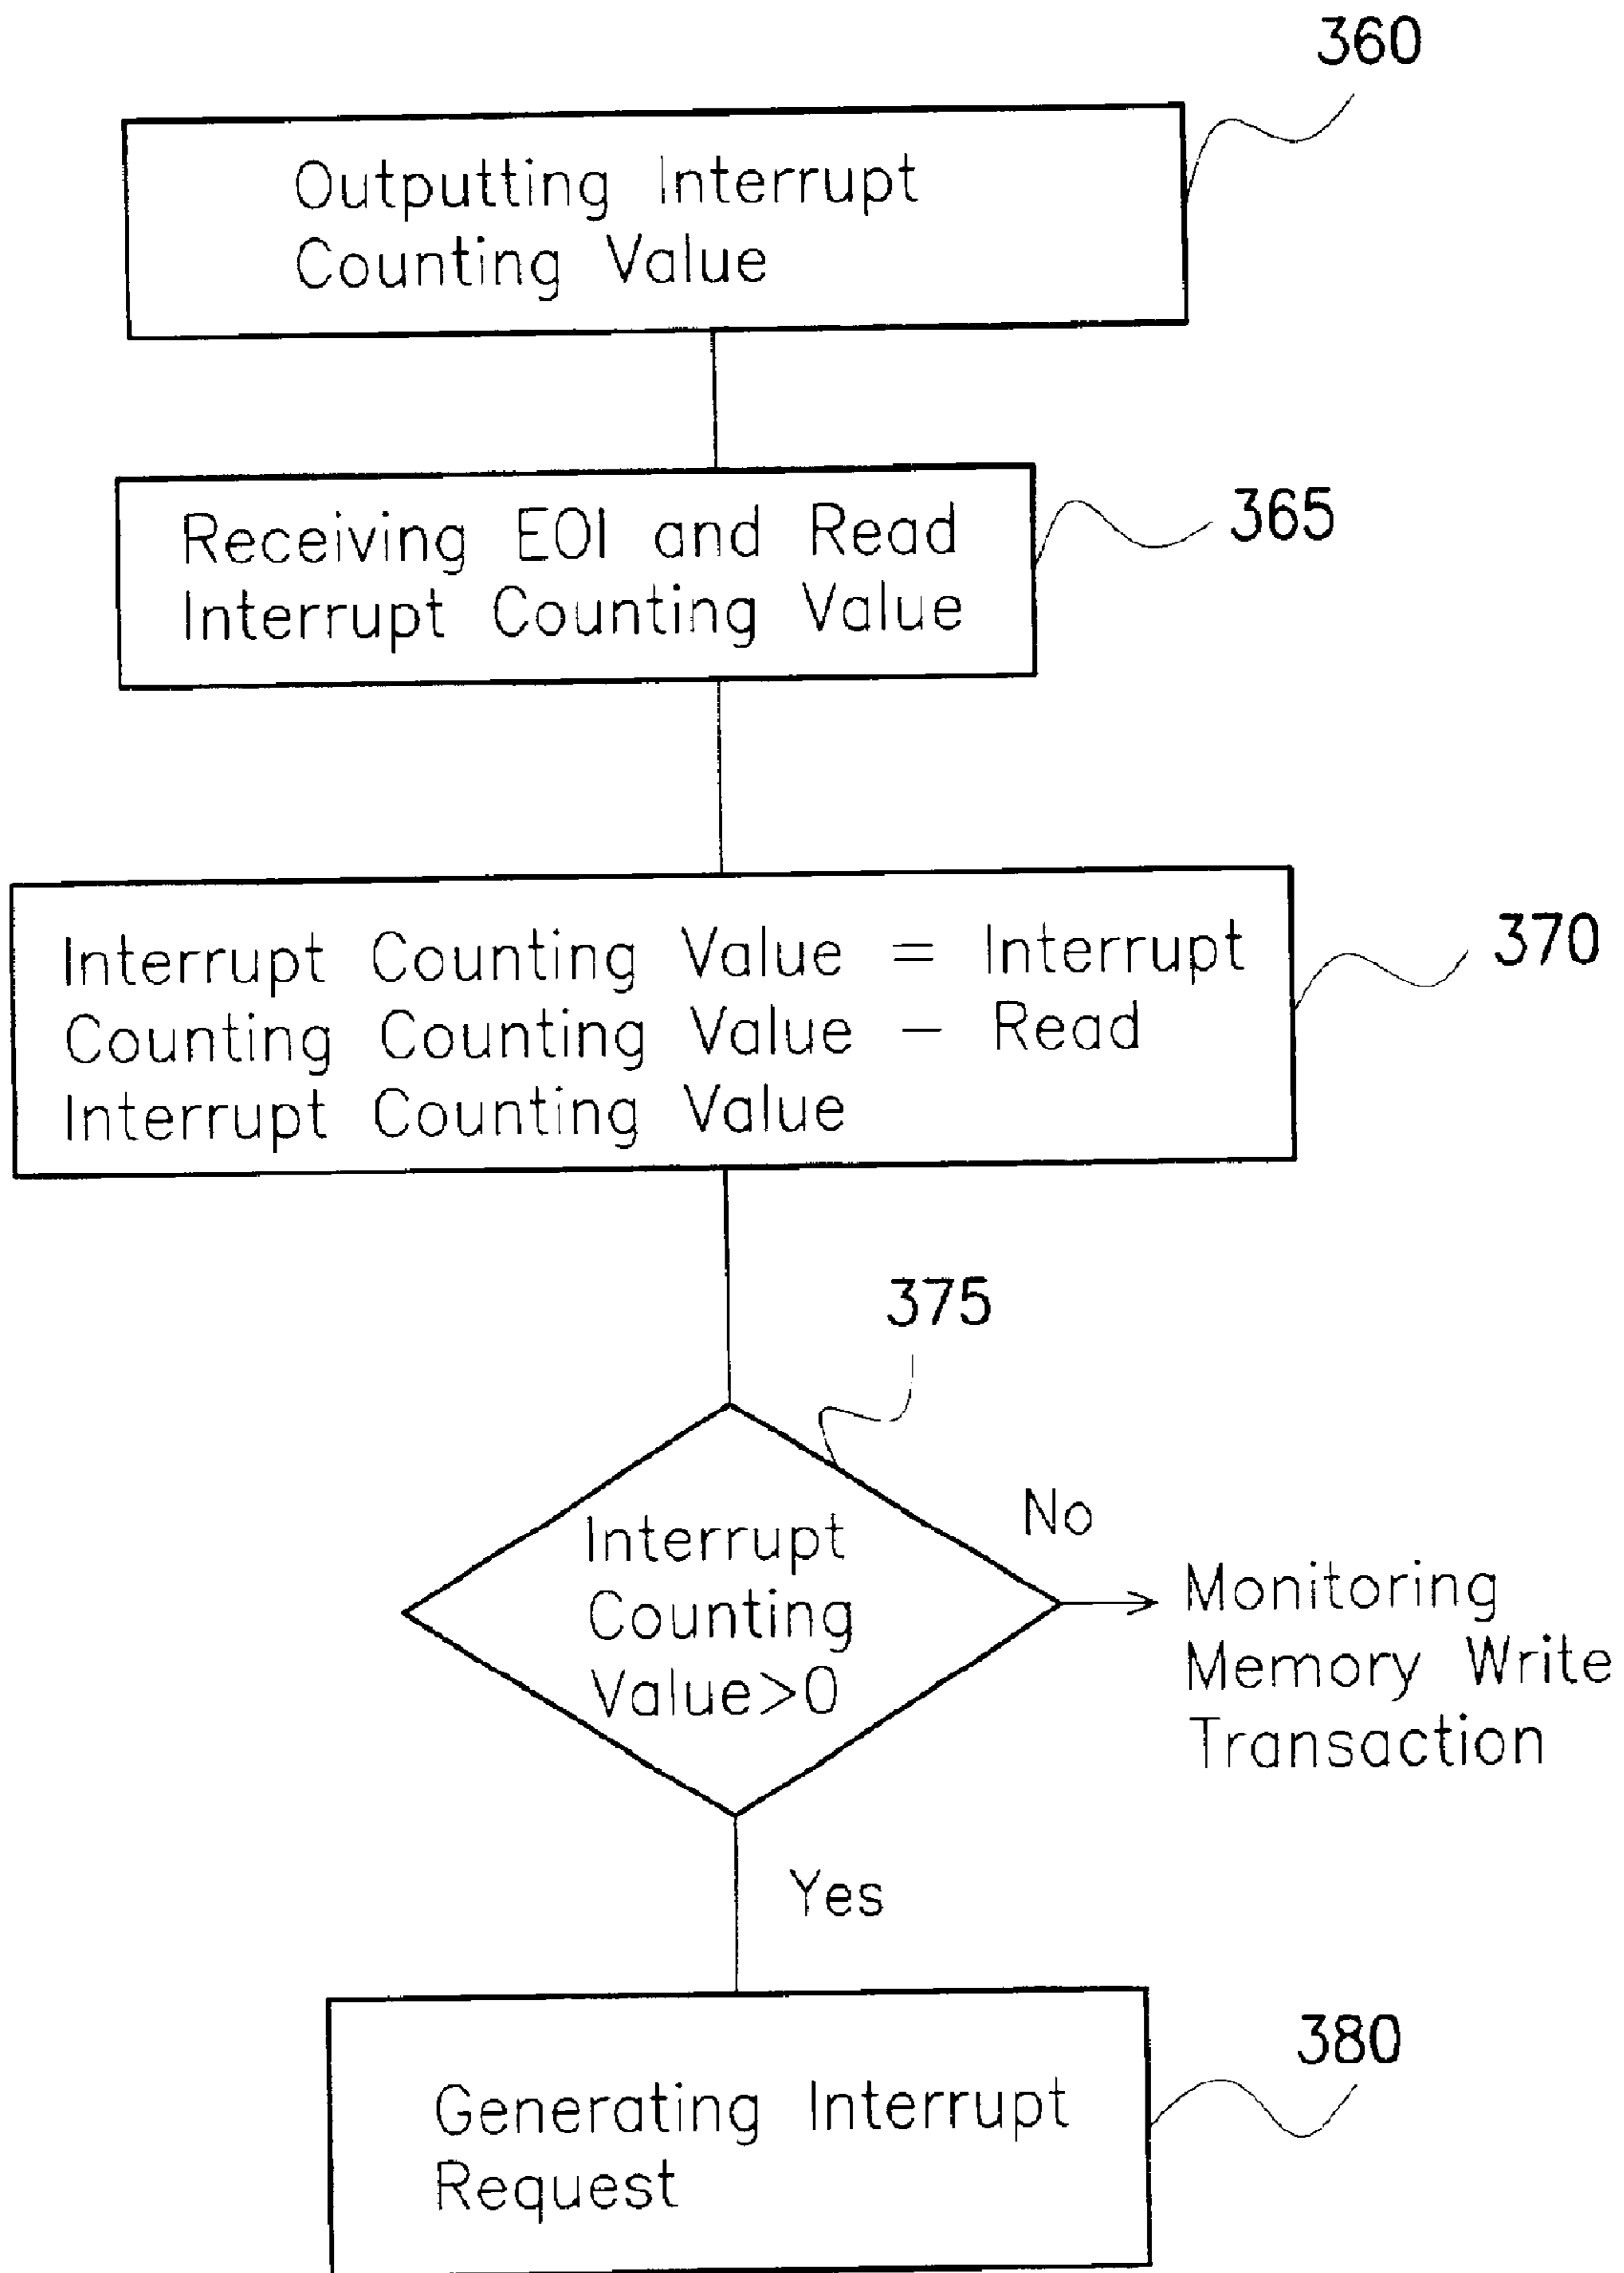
360

Outputting Interrupt Counting Value

Receiving EOI and Read Interrupt Counting Value

365

Interrupt Counting Value = Interrupt Counting Counting Value − Read Interrupt Counting Value

370

375

Interrupt Counting Value>0

No

Monitoring Memory Write Transaction

Yes

Generating Interrupt Request

380